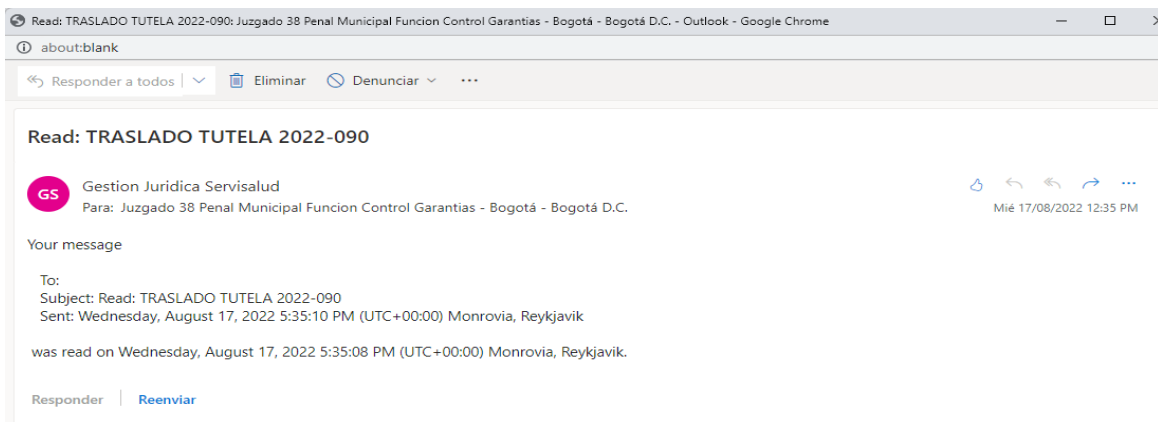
Read: TRASLADO TUTELA 2022-090: Juzgado 38 Penal Municipal Funcion Control Garantias - Bogotá - Bogotá D.C. - Outlook - Google Chrome

about:blank

Responder a todos | Eliminar | Denunciar | ···

Read: TRASLADO TUTELA 2022-090

GS

Gestion Juridica Servisalud

Para: Juzgado 38 Penal Municipal Funcion Control Garantias - Bogotá - Bogotá D.C.

Mié 17/08/2022 12:35 PM

Your message

To:
Subject: Read: TRASLADO TUTELA 2022-090
Sent: Wednesday, August 17, 2022 5:35:10 PM (UTC+00:00) Monrovia, Reykjavik

was read on Wednesday, August 17, 2022 5:35:08 PM (UTC+00:00) Monrovia, Reykjavik.

Responder | Reenviar